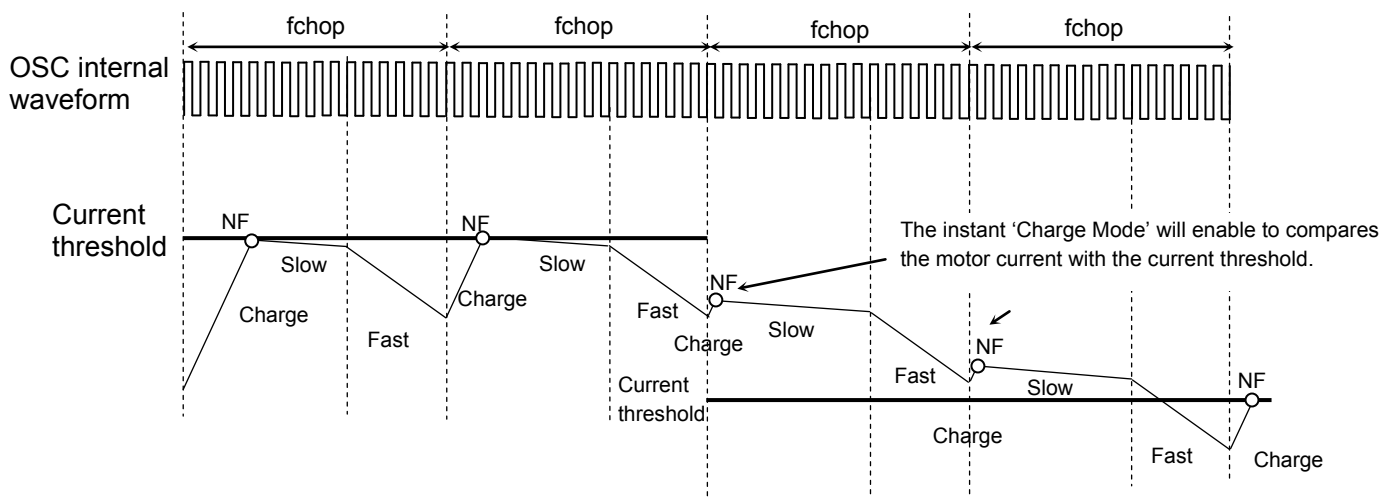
fchop fchop fchop fchop

OSC internal waveform

Current threshold

NF

Slow

Charge

Fast

NF

Slow

Charge

The instant 'Charge Mode' will enable to compares the motor current with the current threshold.

NF

Fast

Charge

Slow

Current threshold

Fast

NF

Slow

Charge

NF

Fast

Charge